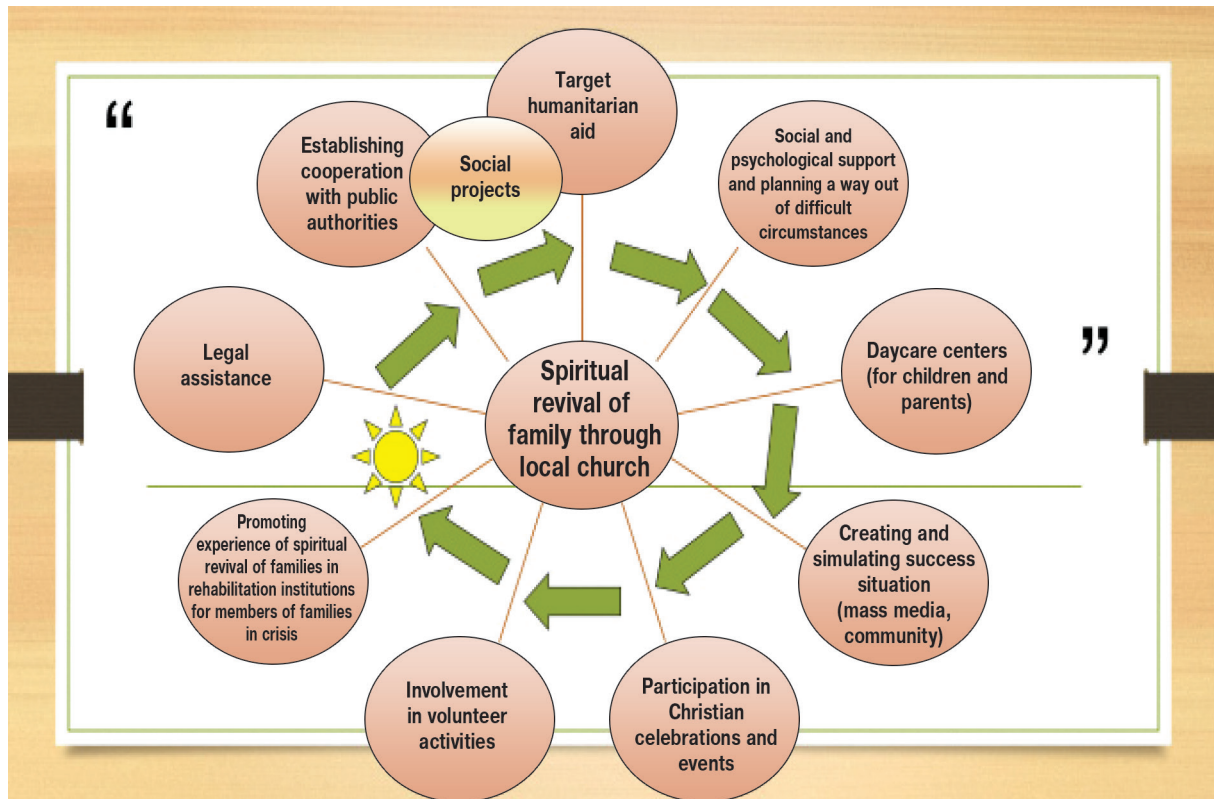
“

Target humanitarian aid

Establishing cooperation with public authorities

Social projects

Social and psychological support and planning a way out of difficult circumstances

Legal assistance

Spiritual revival of family through local church

Daycare centers (for children and parents)

”

Promoting experience of spiritual revival of families in rehabilitation institutions for members of families in crisis

Creating and simulating success situation (mass media, community)

Involvement in volunteer activities

Participation in Christian celebrations and events